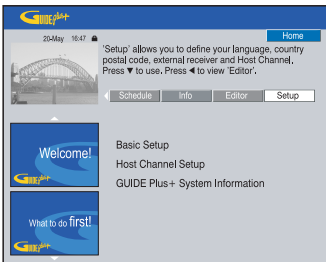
GUIDE Plus+

Home

20-May 16:47

'Setup' allows you to define your language, country postal code, external receiver and Host Channel. Press ▼ to use. Press ◄ to view 'Editor'.

Schedule
Info
Editor
Setup

Welcome!
GUIDE Plus+

What to do first!
GUIDE Plus+

Basic Setup

Host Channel Setup

GUIDE Plus+ System Information